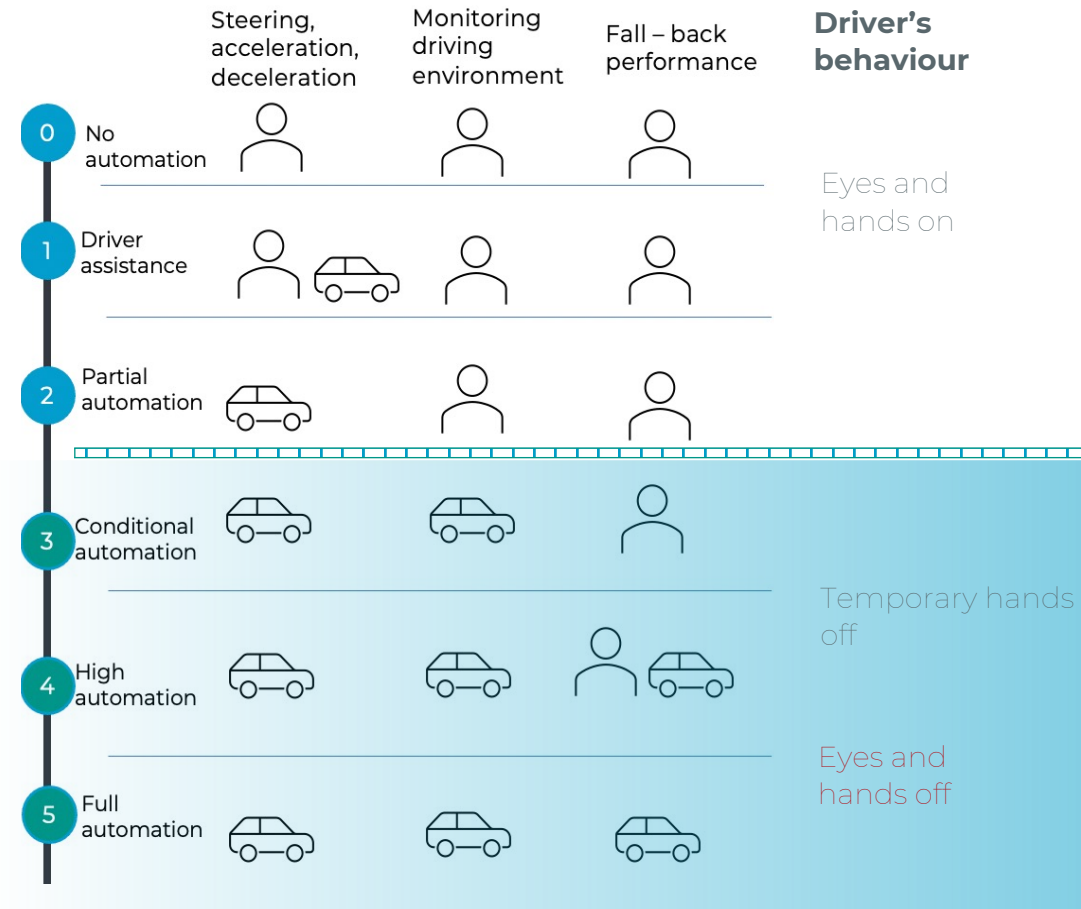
Steering, acceleration, deceleration

Monitoring driving environment

Fall – back performance

Driver's behaviour

0 No automation

Eyes and hands on

1 Driver assistance

2 Partial automation

3 Conditional automation

Temporary hands off

4 High automation

Eyes and hands off

5 Full automation